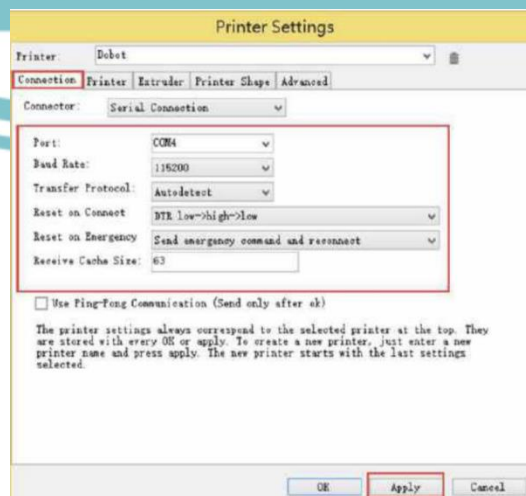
Printer Settings

Printer: Dobot

Connection | Printer | Extruder | Printer Shape | Advanced

Connector: Serial Connection

Port: COM4
Baud Rate: 115200
Transfer Protocol: Autodetect
Reset on Connect: DTR low->high->low
Reset on Emergency: Send emergency command and reconnect
Receive Cache Size: 63

Use Ping-Pong Communication (Send only after ok)

The printer settings always correspond to the selected printer at the top. They are stored with every OK or apply. To create a new printer, just enter a new printer name and press apply. The new printer starts with the last settings selected.

OK | Apply | Cancel